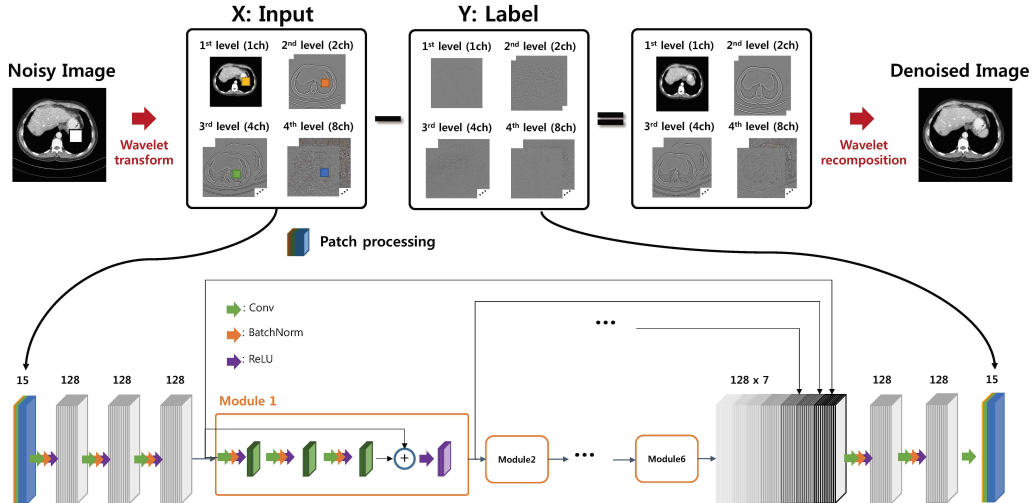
X: Input

Y: Label

Noisy Image

Wavelet transform

$1^{st}$ level (1ch)
$2^{nd}$ level (2ch)
$3^{rd}$ level (4ch)
$4^{th}$ level (8ch)

$1^{st}$ level (1ch)
$2^{nd}$ level (2ch)
$3^{rd}$ level (4ch)
$4^{th}$ level (8ch)

$1^{st}$ level (1ch)
$2^{nd}$ level (2ch)
$3^{rd}$ level (4ch)
$4^{th}$ level (8ch)

Denoised Image

Wavelet recomposition

Patch processing

: Conv
: BatchNorm
: ReLU

15
128
128
128

Module 1

Module2
Module6

128 x 7
128
128
15